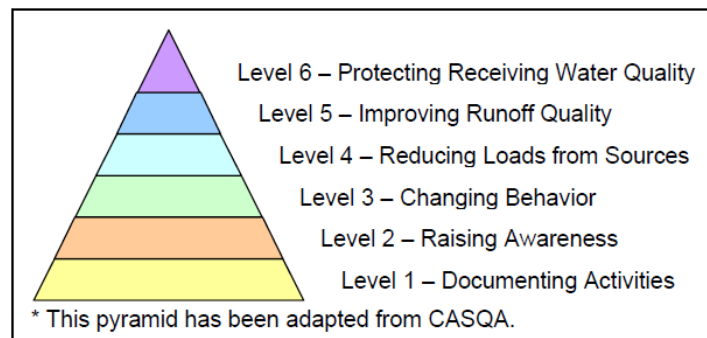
Level 6 – Protecting Receiving Water Quality
Level 5 – Improving Runoff Quality
Level 4 – Reducing Loads from Sources
Level 3 – Changing Behavior
Level 2 – Raising Awareness
Level 1 – Documenting Activities
* This pyramid has been adapted from CASQA.